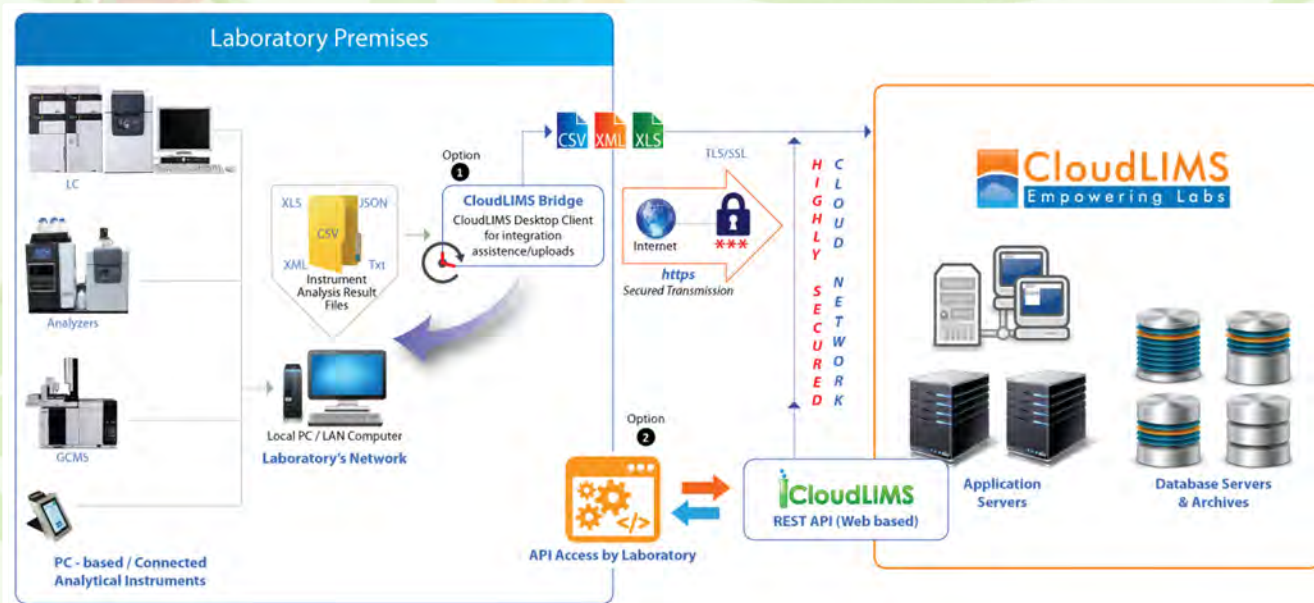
Laboratory Premises

LC

Analyzers

GCMS

PC - based / Connected Analytical Instruments

XLS
JSON
CSV
XML
Txt
Instrument Analysis Result Files

Local PC / LAN Computer
Laboratory's Network

Option
1
CloudLIMS Bridge
CloudLIMS Desktop Client for integration assistence/uploads

CSV XML XLS

TLS/SSL
Internet
***
https
Secured Transmission

H I G H L Y S E C U R E D

C L O U D N E T W O R K

Option
2
API Access by Laboratory

CloudLIMS
REST API (Web based)

CloudLIMS
Empowering Labs

Application Servers

Database Servers & Archives